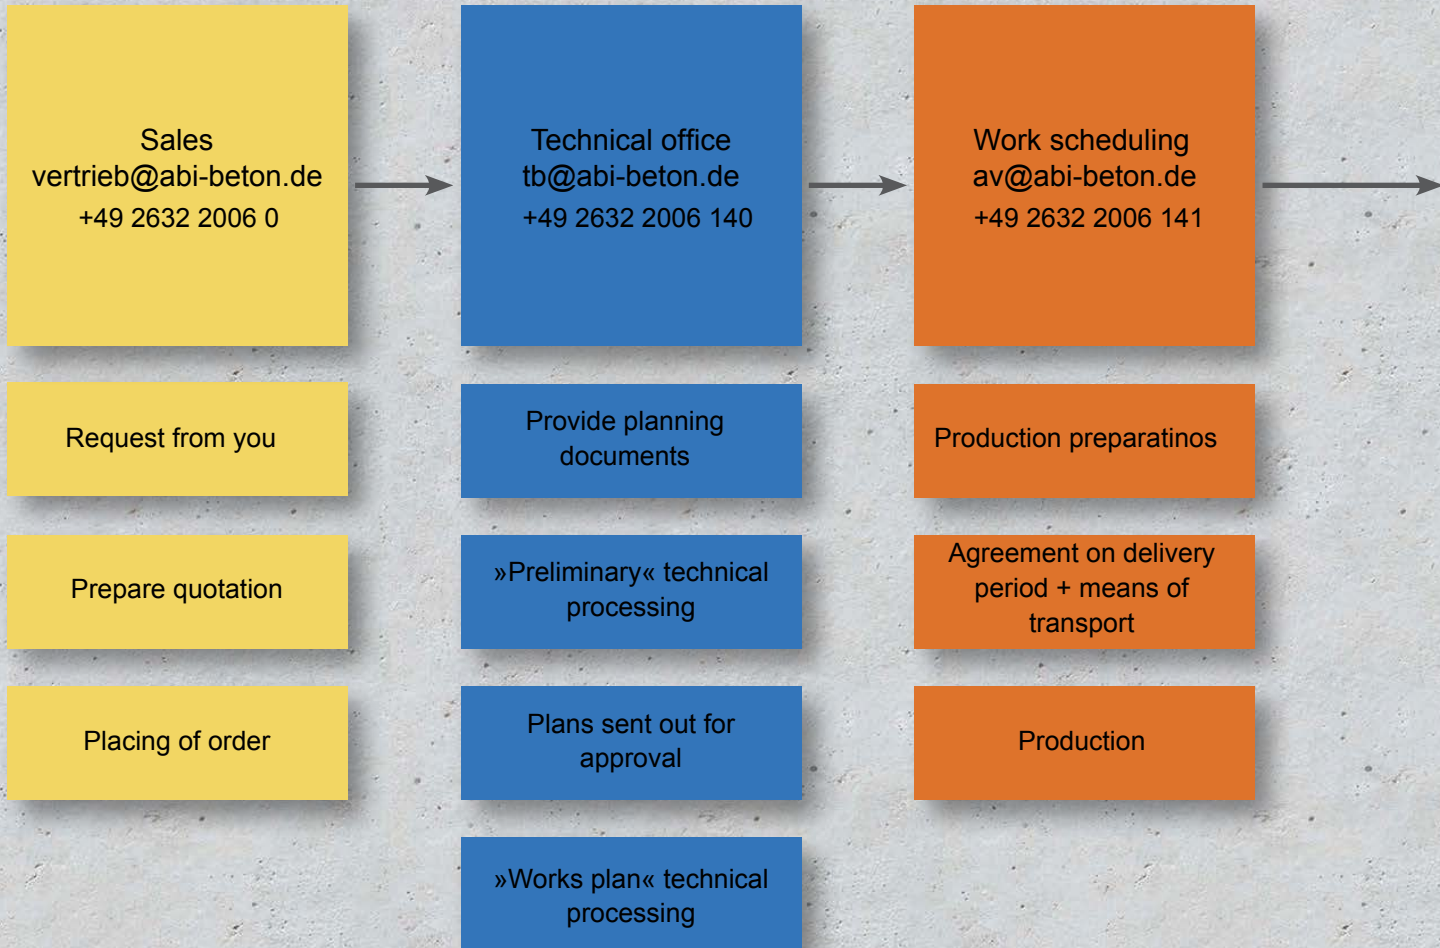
Sales
vertrieb@abi-beton.de
+49 2632 2006 0

Request from you

Prepare quotation

Placing of order

Technical office
tb@abi-beton.de
+49 2632 2006 140

Provide planning documents

»Preliminary« technical processing

Plans sent out for approval

»Works plan« technical processing

Work scheduling
av@abi-beton.de
+49 2632 2006 141

Production preparatinos

Agreement on delivery period + means of transport

Production